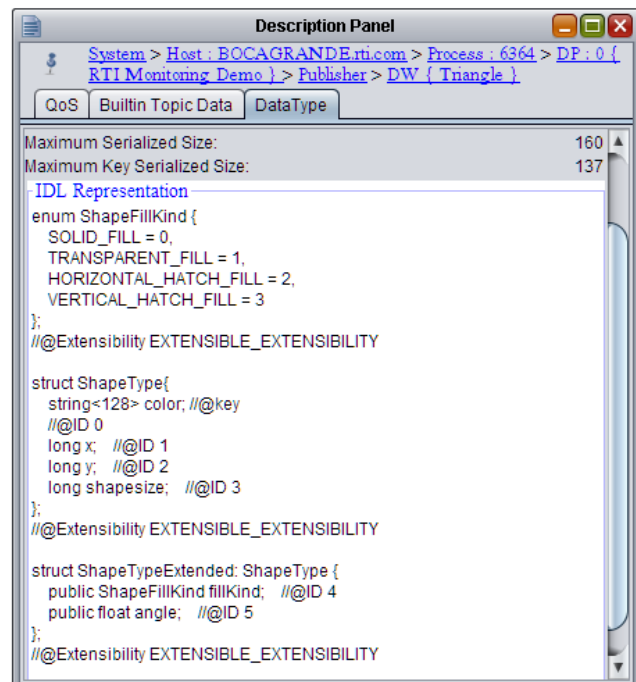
Description Panel

System > Host : BOCAGRANDE.rti.com > Process : 6364 > DP : 0 { RTI Monitoring Demo } > Publisher > DW { Triangle }

QoS | Builtin Topic Data | DataType

Maximum Serialized Size: 160
Maximum Key Serialized Size: 137

IDL Representation

enum ShapeFillKind {
SOLID_FILL = 0,
TRANSPARENT_FILL = 1,
HORIZONTAL_HATCH_FILL = 2,
VERTICAL_HATCH_FILL = 3
};
//@Extensibility EXTENSIBLE_EXTENSIBILITY

struct ShapeType{
string<128> color; //@key
//@ID 0
long x; //@ID 1
long y; //@ID 2
long shapesize; //@ID 3
};
//@Extensibility EXTENSIBLE_EXTENSIBILITY

struct ShapeTypeExtended: ShapeType {
public ShapeFillKind fillKind; //@ID 4
public float angle; //@ID 5
};
//@Extensibility EXTENSIBLE_EXTENSIBILITY